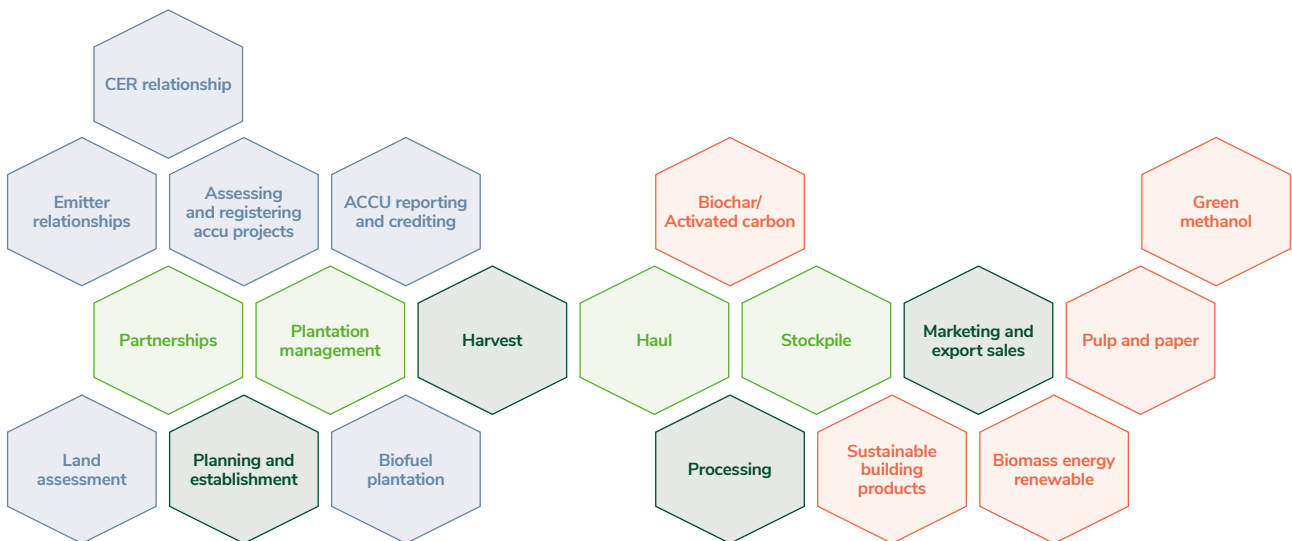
CER relationship

Emitter relationships

Assessing and registering accu projects

ACCU reporting and crediting

Biochar/ Activated carbon

Green methanol

Partnerships

Plantation management

Harvest

Haul

Stockpile

Marketing and export sales

Pulp and paper

Land assessment

Planning and establishment

Biofuel plantation

Processing

Sustainable building products

Biomass energy renewable